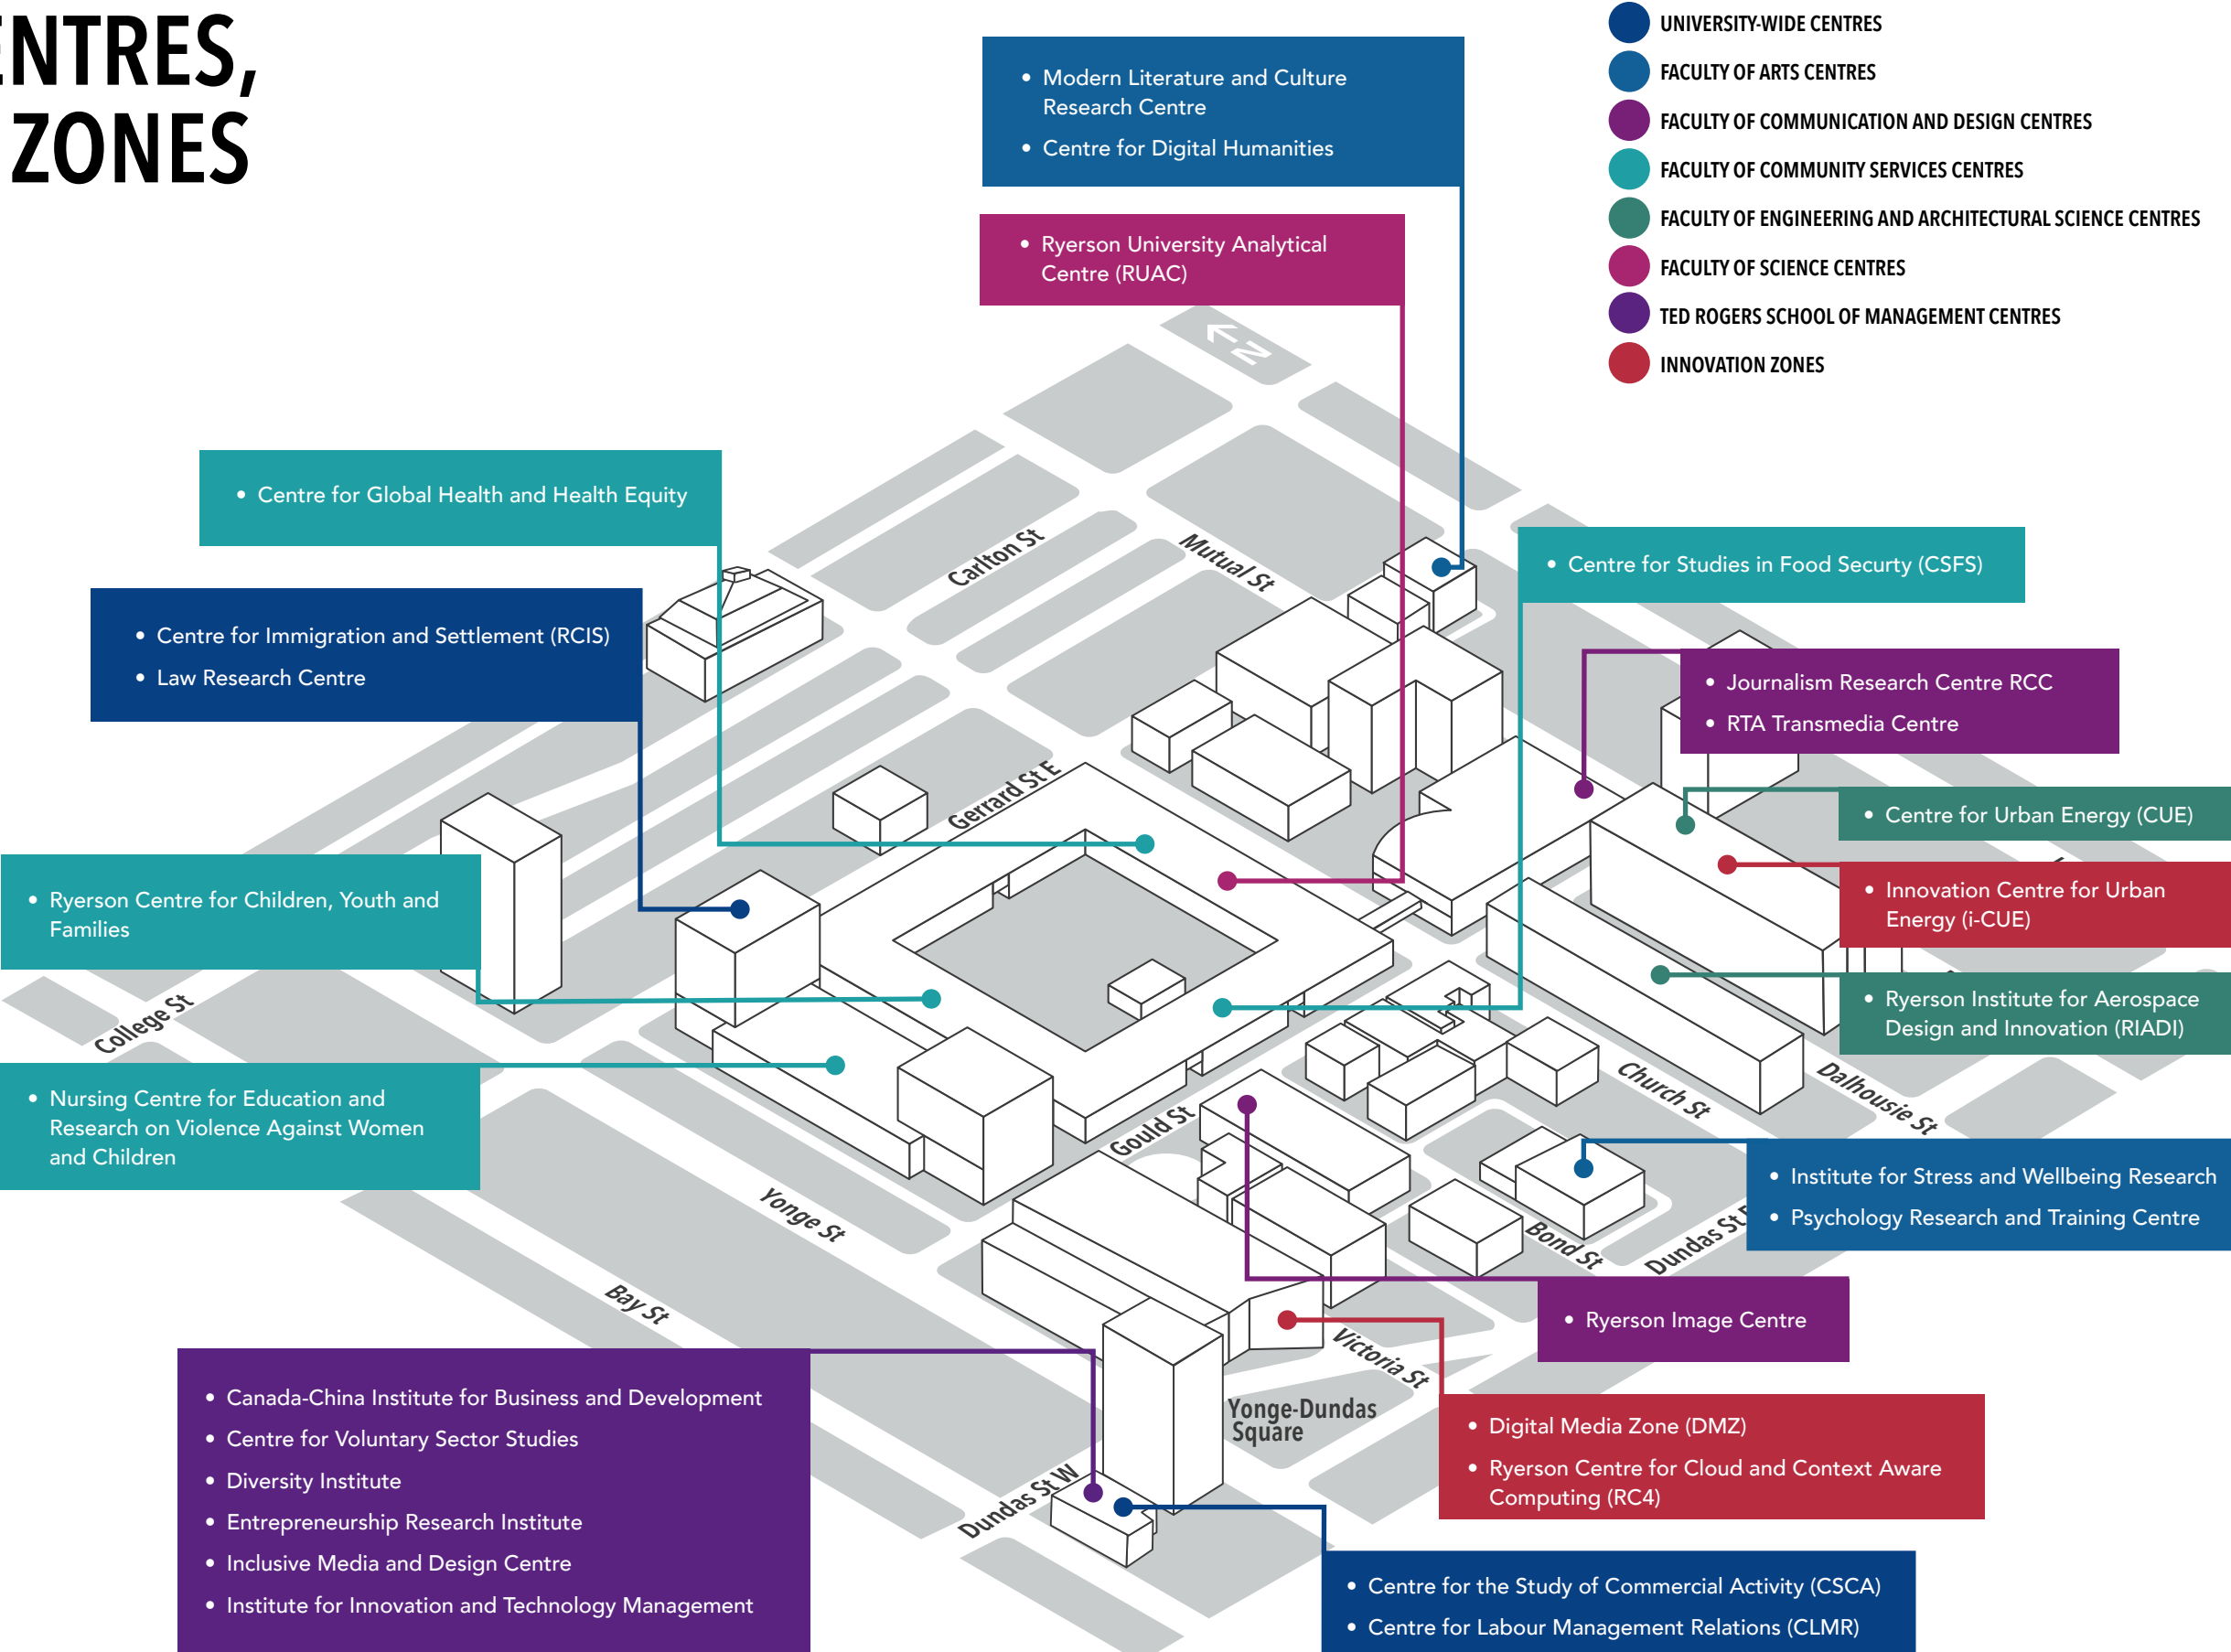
NTRES,
ZONES

UNIVERSITY-WIDE CENTRES
FACULTY OF ARTS CENTRES
FACULTY OF COMMUNICATION AND DESIGN CENTRES
FACULTY OF COMMUNITY SERVICES CENTRES
FACULTY OF ENGINEERING AND ARCHITECTURAL SCIENCE CENTRES
FACULTY OF SCIENCE CENTRES
TED ROGERS SCHOOL OF MANAGEMENT CENTRES
INNOVATION ZONES

• Modern Literature and Culture Research Centre
• Centre for Digital Humanities

• Ryerson University Analytical Centre (RUAC)

N

• Centre for Global Health and Health Equity

• Centre for Immigration and Settlement (RCIS)
• Law Research Centre

• Centre for Studies in Food Securty (CSFS)

• Journalism Research Centre RCC
• RTA Transmedia Centre

• Centre for Urban Energy (CUE)

• Innovation Centre for Urban Energy (i-CUE)

• Ryerson Institute for Aerospace Design and Innovation (RIADI)

• Ryerson Centre for Children, Youth and Families

• Nursing Centre for Education and Research on Violence Against Women and Children

Carlton St
Mutual St
Gerrard St E
College St
Gould St
Church St
Dalhousie St
Yonge St
Bay St
Bond St
Dundas St E
Victoria St
Yonge-Dundas Square
Dundas St W

• Institute for Stress and Wellbeing Research
• Psychology Research and Training Centre

• Ryerson Image Centre

• Digital Media Zone (DMZ)
• Ryerson Centre for Cloud and Context Aware Computing (RC4)

• Canada-China Institute for Business and Development
• Centre for Voluntary Sector Studies
• Diversity Institute
• Entrepreneurship Research Institute
• Inclusive Media and Design Centre
• Institute for Innovation and Technology Management

• Centre for the Study of Commercial Activity (CSCA)
• Centre for Labour Management Relations (CLMR)